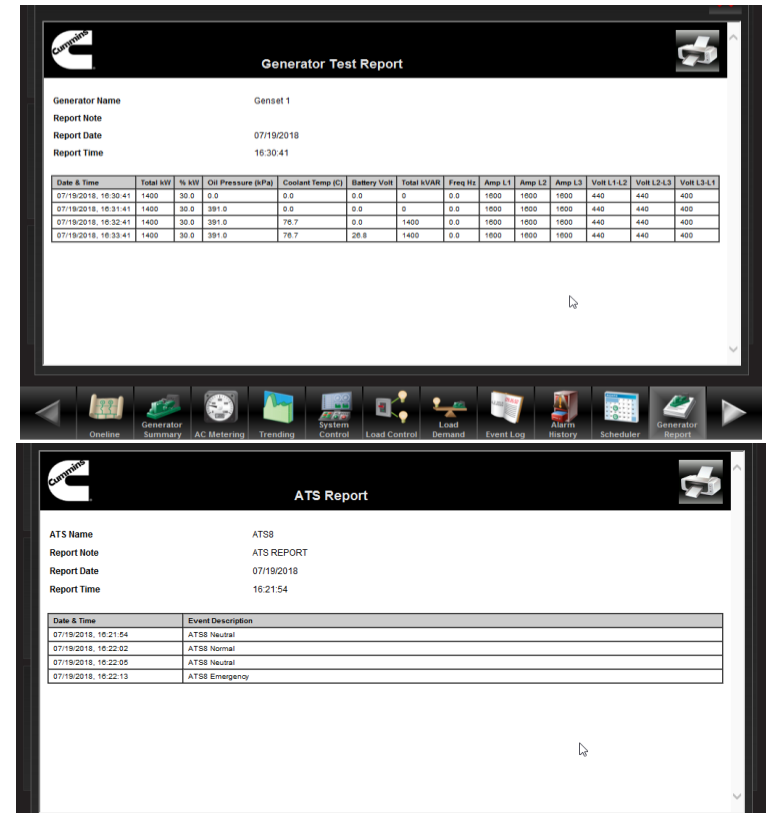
Cummins

Generator Test Report

Generator Name Genset 1
Report Note
Report Date 07/19/2018
Report Time 16:30:41

| Date & Time | Total kW | % kW | Oil Pressure (kPa) | Coolant Temp (C) | Battery Volt | Total kVAR | Freq Hz | Amp L1 | Amp L2 | Amp L3 | Volt L1-L2 | Volt L2-L3 | Volt L3-L1 |
|---|---|---|---|---|---|---|---|---|---|---|---|---|---|
| 07/19/2018, 16:30:41 | 1400 | 30.0 | 0.0 | 0.0 | 0.0 | 0 | 0.0 | 1600 | 1600 | 1600 | 440 | 440 | 400 |
| 07/19/2018, 16:31:41 | 1400 | 30.0 | 391.0 | 0.0 | 0.0 | 0 | 0.0 | 1600 | 1600 | 1600 | 440 | 440 | 400 |
| 07/19/2018, 16:32:41 | 1400 | 30.0 | 391.0 | 76.7 | 0.0 | 1400 | 0.0 | 1600 | 1600 | 1600 | 440 | 440 | 400 |
| 07/19/2018, 16:33:41 | 1400 | 30.0 | 391.0 | 76.7 | 26.8 | 1400 | 0.0 | 1600 | 1600 | 1600 | 440 | 440 | 400 |

Online
Generator Summary
AC Metering
Trending
System Control
Load Control
Load Demand
Event Log
Alarm History
Scheduler
Generator Report

Cummins

ATS Report

ATS Name ATS8
Report Note ATS REPORT
Report Date 07/19/2018
Report Time 16:21:54

| Date & Time | Event Description |
|---|---|
| 07/19/2018, 16:21:54 | ATS8 Neutral |
| 07/19/2018, 16:22:02 | ATS8 Normal |
| 07/19/2018, 16:22:05 | ATS8 Neutral |
| 07/19/2018, 16:22:13 | ATS8 Emergency |